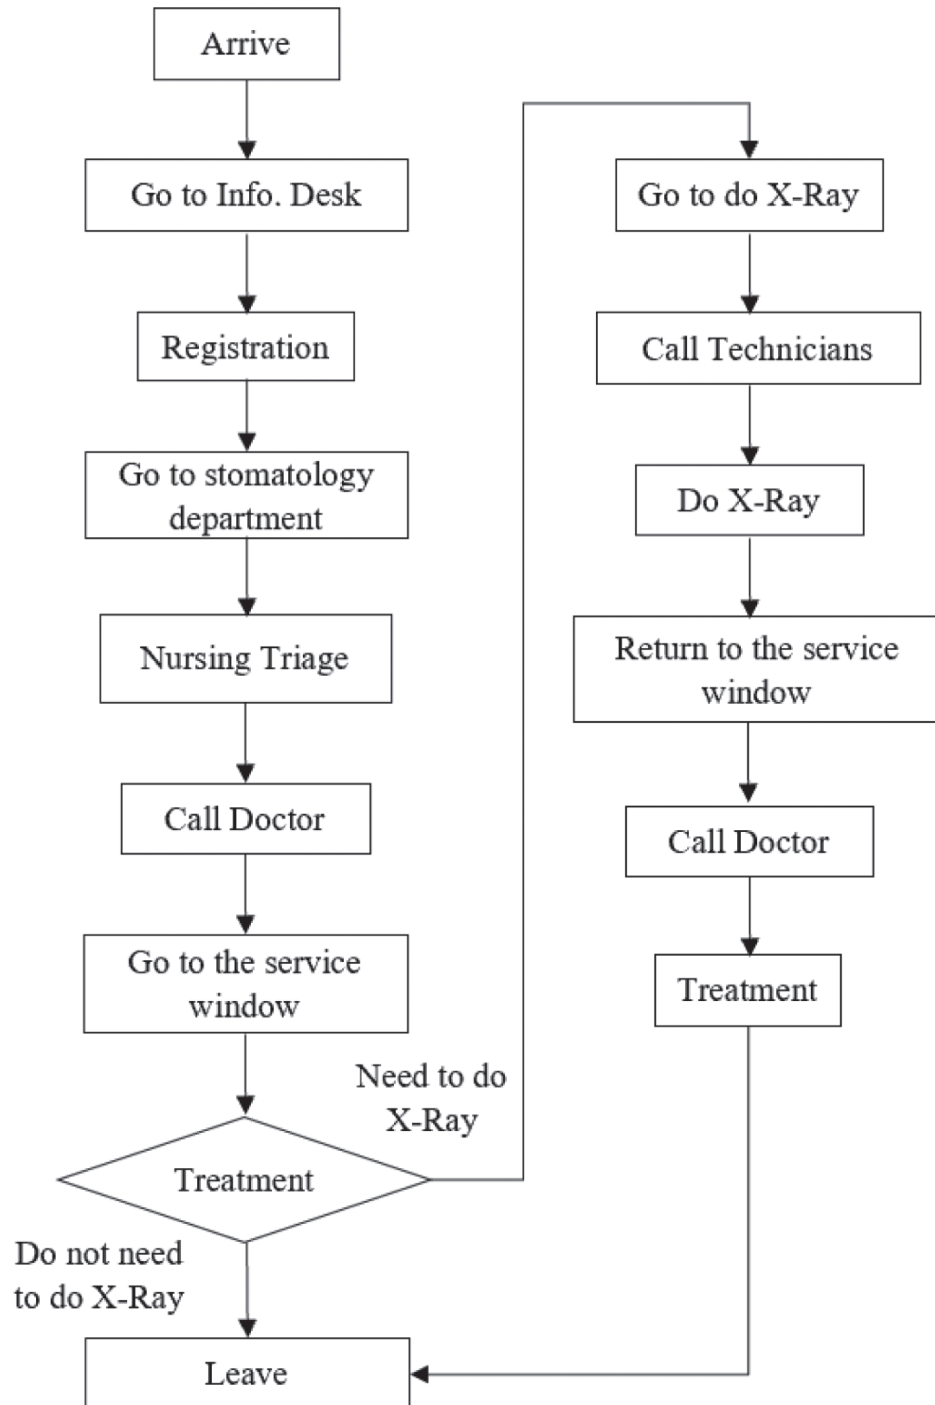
Arrive

Go to Info. Desk

Registration

Go to stomatology department

Nursing Triage

Call Doctor

Go to the service window

Treatment

Need to do X-Ray

Do not need to do X-Ray

Leave

Go to do X-Ray

Call Technicians

Do X-Ray

Return to the service window

Call Doctor

Treatment